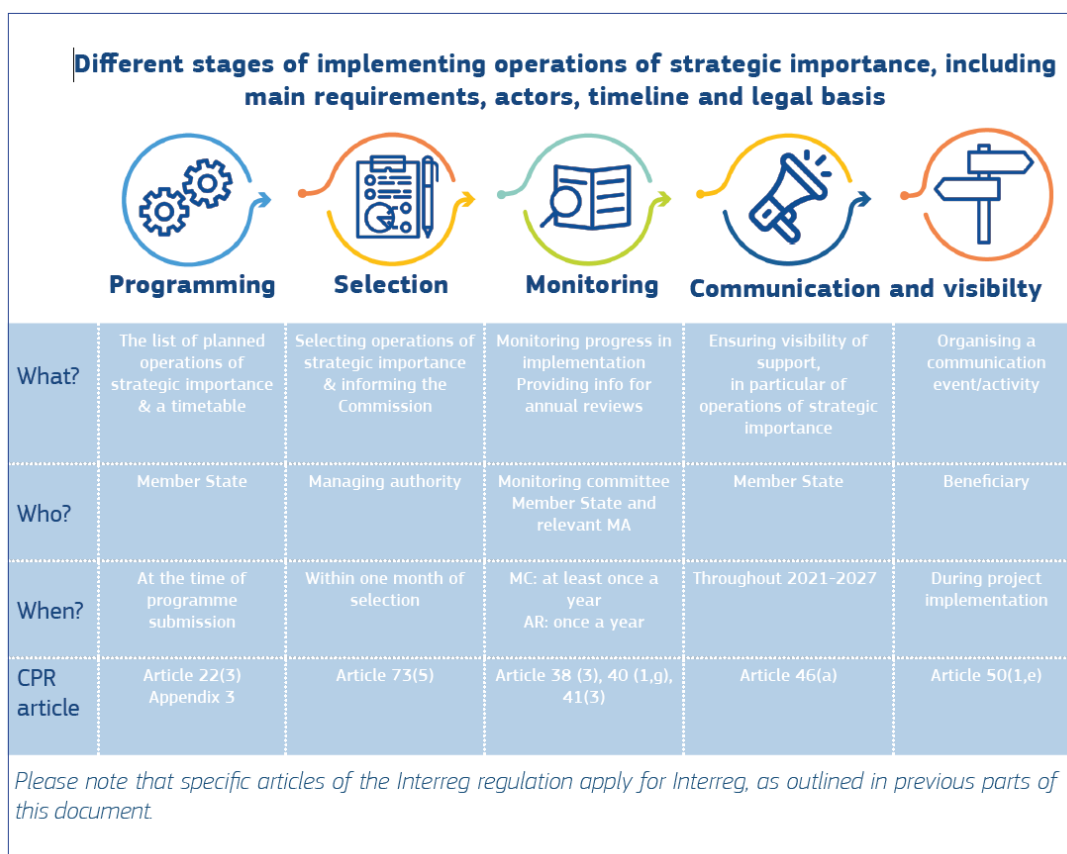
Different stages of implementing operations of strategic importance, including main requirements, actors, timeline and legal basis

Programming Selection Monitoring Communication and visibilty

| | | | | | |
|---|---|---|---|---|---|
| What? | The list of planned operations of strategic importance & a timetable | Selecting operations of strategic importance & informing the Commission | Monitoring progress in implementation Providing info for annual reviews | Ensuring visibility of support, in particular of operations of strategic importance | Organising a communication event/activity |
| Who? | Member State | Managing authority | Monitoring committee Member State and relevant MA | Member State | Beneficiary |
| When? | At the time of programme submission | Within one month of selection | MC: at least once a year AR: once a year | Throughout 2021-2027 | During project implementation |
| CPR article | Article 22(3) Appendix 3 | Article 73(5) | Article 38 (3), 40 (1,g), 41(3) | Article 46(a) | Article 50(1,e) |

Please note that specific articles of the Interreg regulation apply for Interreg, as outlined in previous parts of this document.